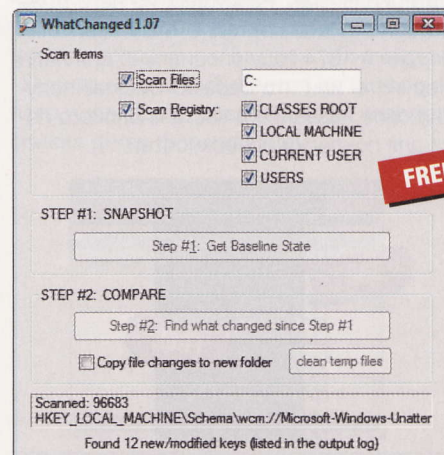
WhatChanged 1.07

Scan Items

Scan Files:

C:

Scan Registry:

CLASSES ROOT

LOCAL MACHINE

CURRENT USER

USERS

FRE

STEP #1: SNAPSHOT

Step #1: Get Baseline State

STEP #2: COMPARE

Step #2: Find what changed since Step #1

Copy file changes to new folder

clean temp files

Scanned: 96683
HKEY_LOCAL_MACHINE\Schema\wcm://Microsoft-Windows-Unatter

Found 12 new/modified keys (listed in the output log)